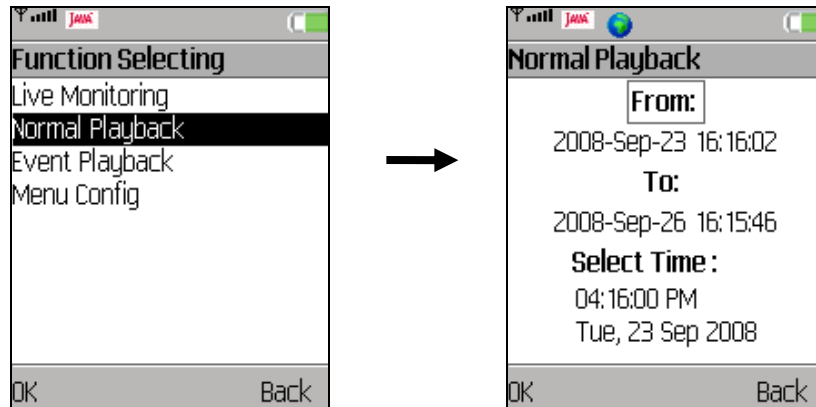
JAVA

Function Selecting

Live Monitoring

Normal Playback

Event Playback

Menu Config

OK Back

JAVA

Normal Playback

From:

2008-Sep-23 16:16:02

To:

2008-Sep-26 16:15:46

Select Time :

04:16:00 PM

Tue, 23 Sep 2008

OK Back